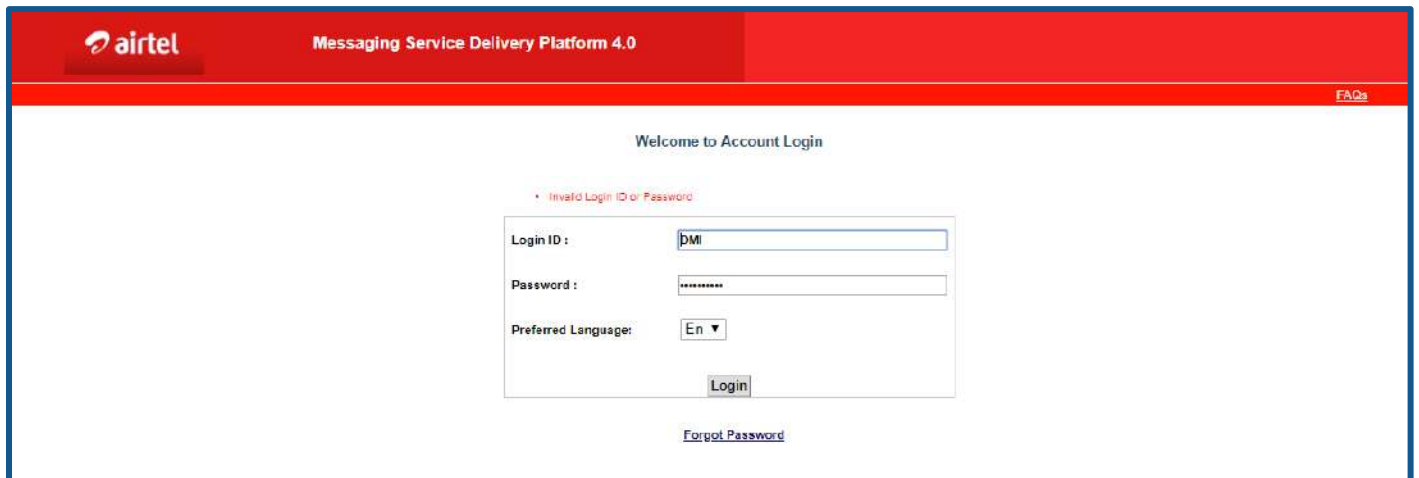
airtel

Messaging Service Delivery Platform 4.0

FAQs

Welcome to Account Login

• Invalid Login ID or Password

Login ID : DMI

Password : •••••••••••

Preferred Language: En ▼

Login

Forgot Password